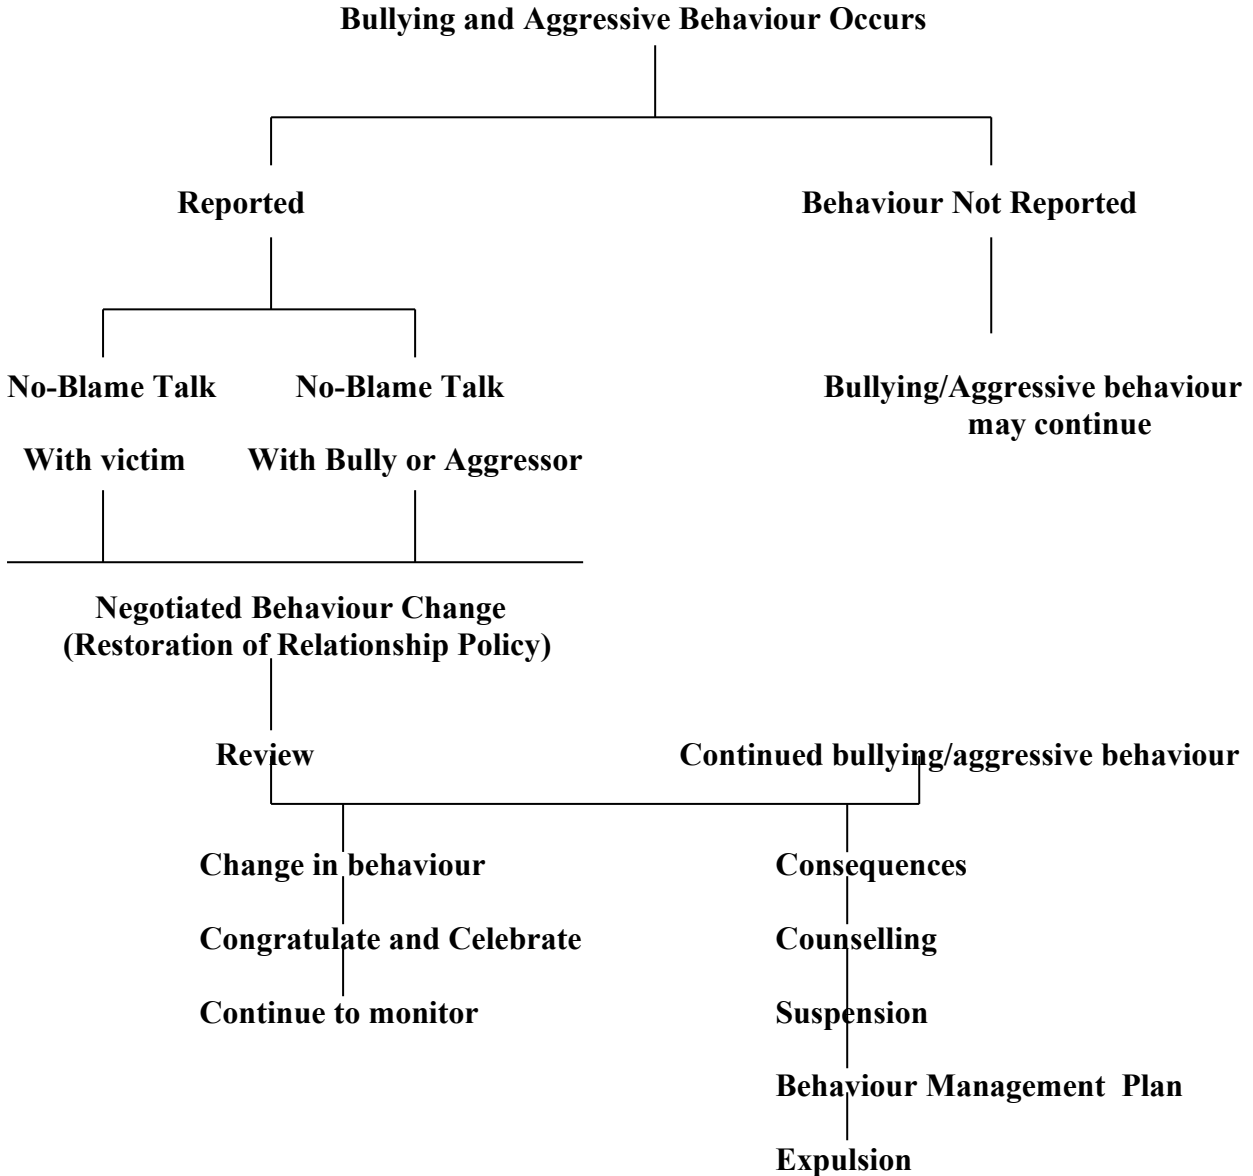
Bullying and Aggressive Behaviour Occurs

Reported

Behaviour Not Reported

No-Blame Talk

With victim

No-Blame Talk

With Bully or Aggressor

Bullying/Aggressive behaviour may continue

Negotiated Behaviour Change
(Restoration of Relationship Policy)

Review

Continued bullying/aggressive behaviour

Change in behaviour

Congratulate and Celebrate

Continue to monitor

Consequences

Counselling

Suspension

Behaviour Management Plan

Expulsion